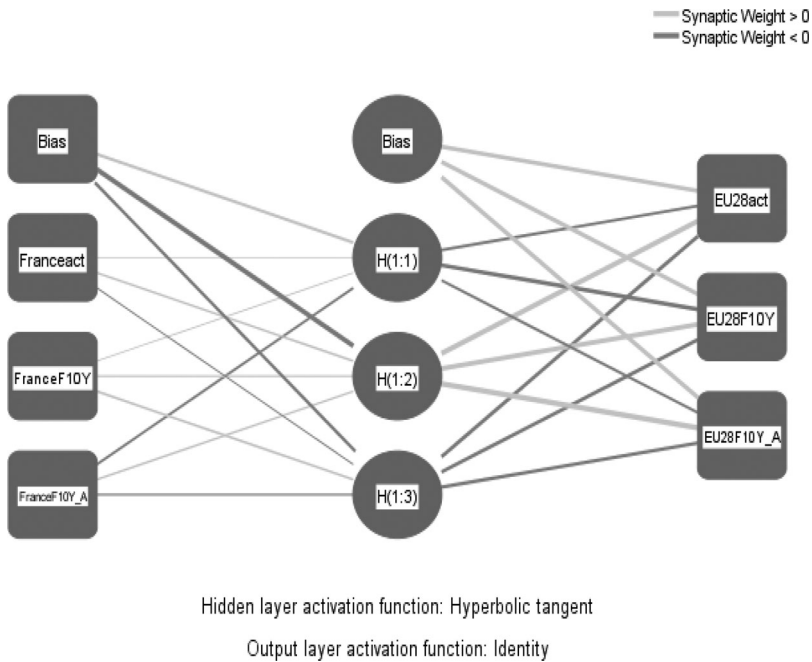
Synaptic Weight > 0
Synaptic Weight < 0

Bias
Franceact
FranceF10Y
FranceF10Y_A

Bias
H(1:1)
H(1:2)
H(1:3)

EU28act
EU28F10Y
EU28F10Y_A

Hidden layer activation function: Hyperbolic tangent

Output layer activation function: Identity